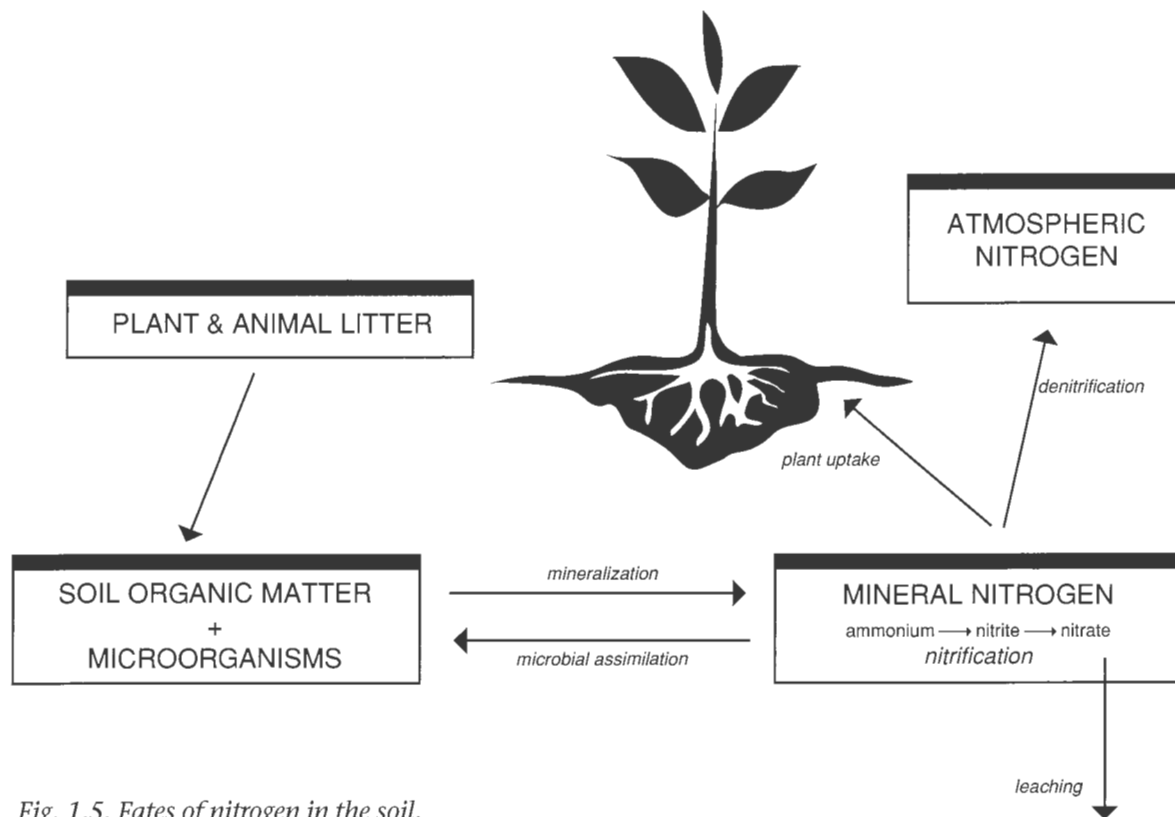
ATMOSPHERIC NITROGEN

PLANT & ANIMAL LITTER

denitrification

plant uptake

SOIL ORGANIC MATTER + MICROORGANISMS

mineralization

microbial assimilation

MINERAL NITROGEN

ammonium ⟶ nitrite ⟶ nitrate

nitrification

leaching

Fig. 1.5. Fates of nitrogen in the soil.